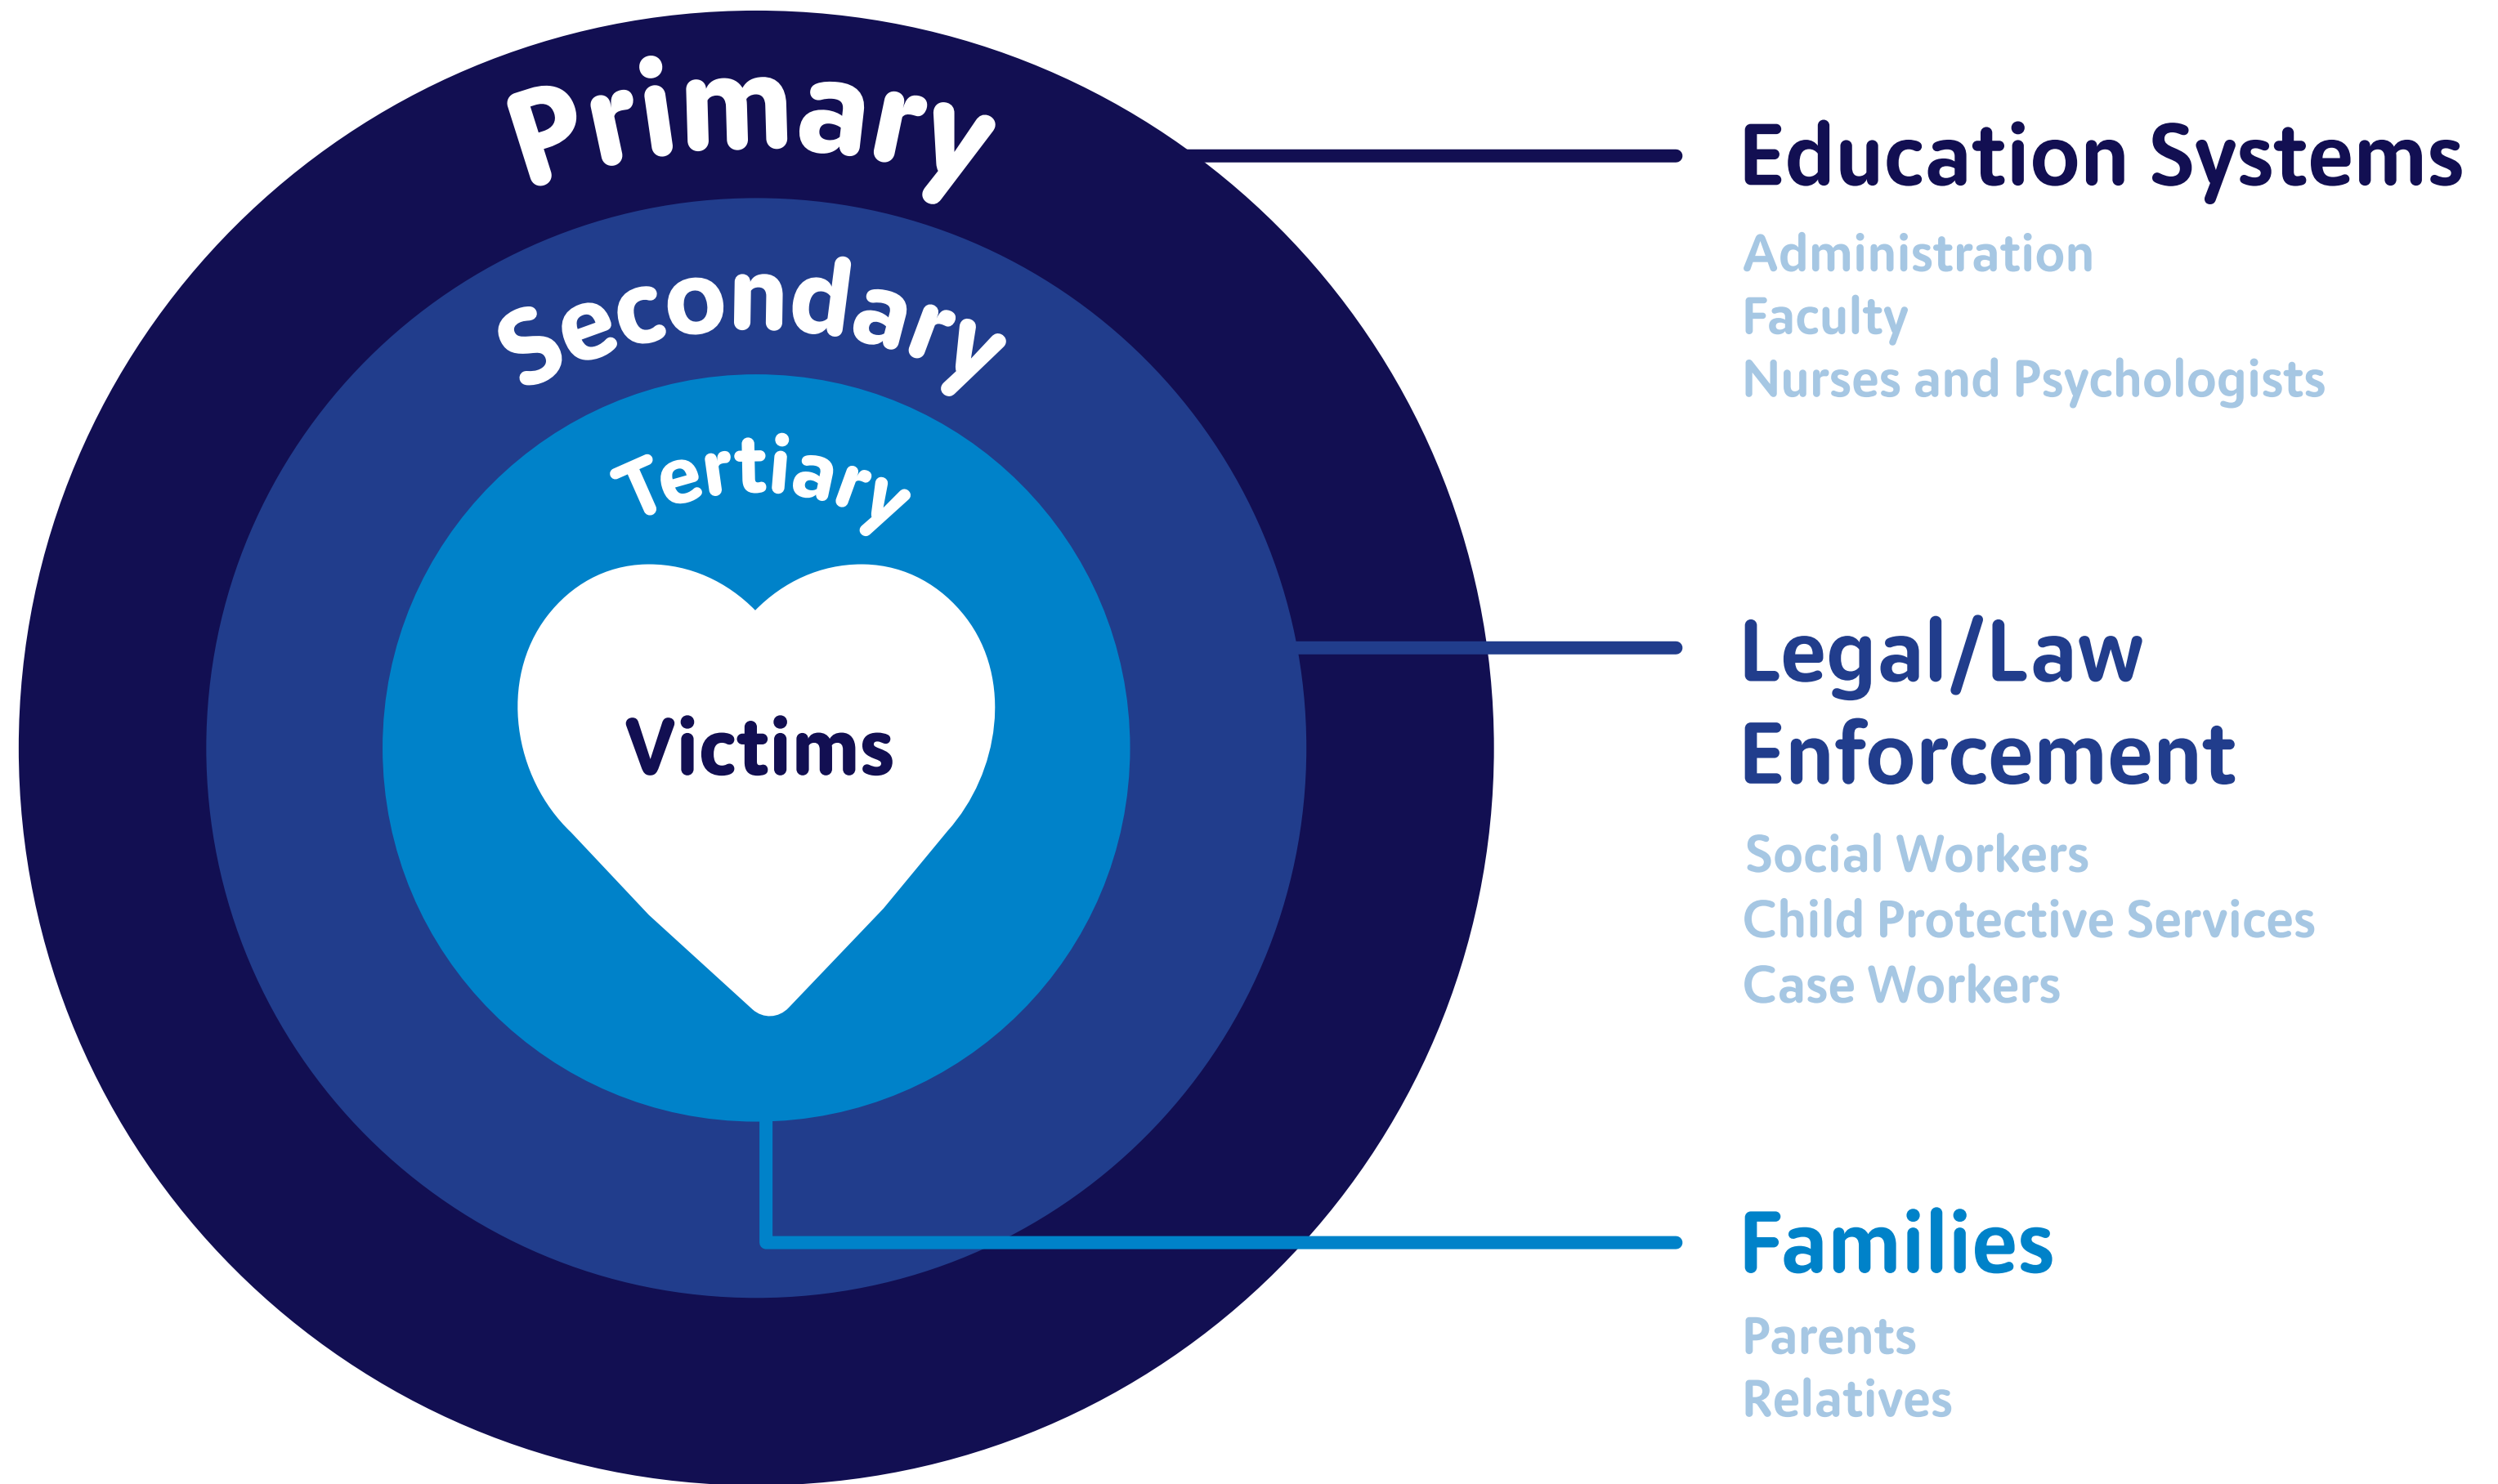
Primary
Secondary
Tertiary
Victims

Education Systems
Administration
Faculty
Nurses and Psychologists

Legal/Law Enforcement
Social Workers
Child Protective Services
Case Workers

Families
Parents
Relatives